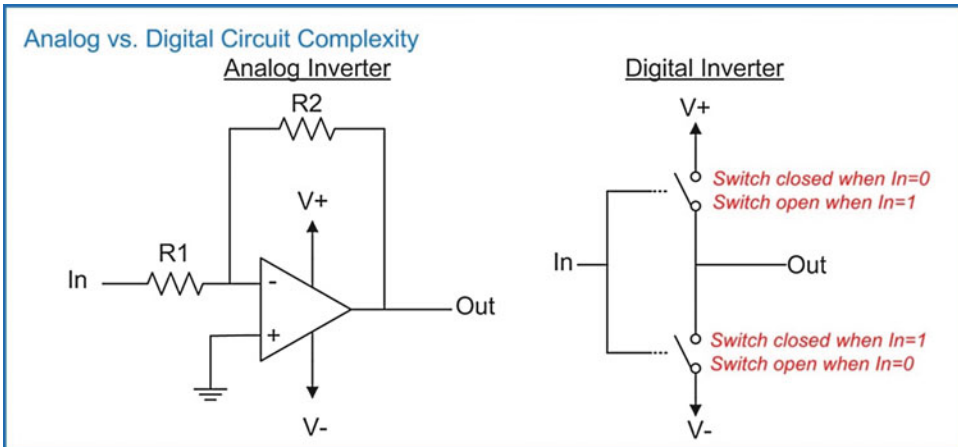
Analog vs. Digital Circuit Complexity

Analog Inverter

R2

V+

R1

In

-

+

Out

V-

Digital Inverter

V+

Switch closed when In=0
Switch open when In=1

In

Out

Switch closed when In=1
Switch open when In=0

V-